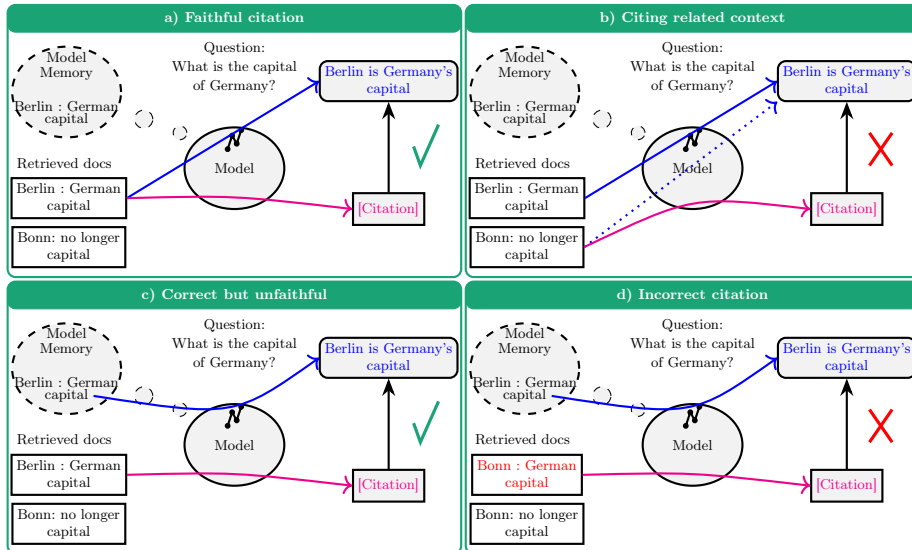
a) Faithful citation

Model Memory

Berlin : German capital

Question: What is the capital of Germany?

Berlin is Germany's capital

Model

Retrieved docs

Berlin : German capital

Bonn: no longer capital

[Citation]

b) Citing related context

Model Memory

Berlin : German capital

Question: What is the capital of Germany?

Berlin is Germany's capital

Model

Retrieved docs

Berlin : German capital

Bonn: no longer capital

[Citation]

c) Correct but unfaithful

Model Memory

Berlin : German capital

Question: What is the capital of Germany?

Berlin is Germany's capital

Model

Retrieved docs

Berlin : German capital

Bonn: no longer capital

[Citation]

d) Incorrect citation

Model Memory

Berlin : German capital

Question: What is the capital of Germany?

Berlin is Germany's capital

Model

Retrieved docs

Bonn : German capital

Bonn: no longer capital

[Citation]